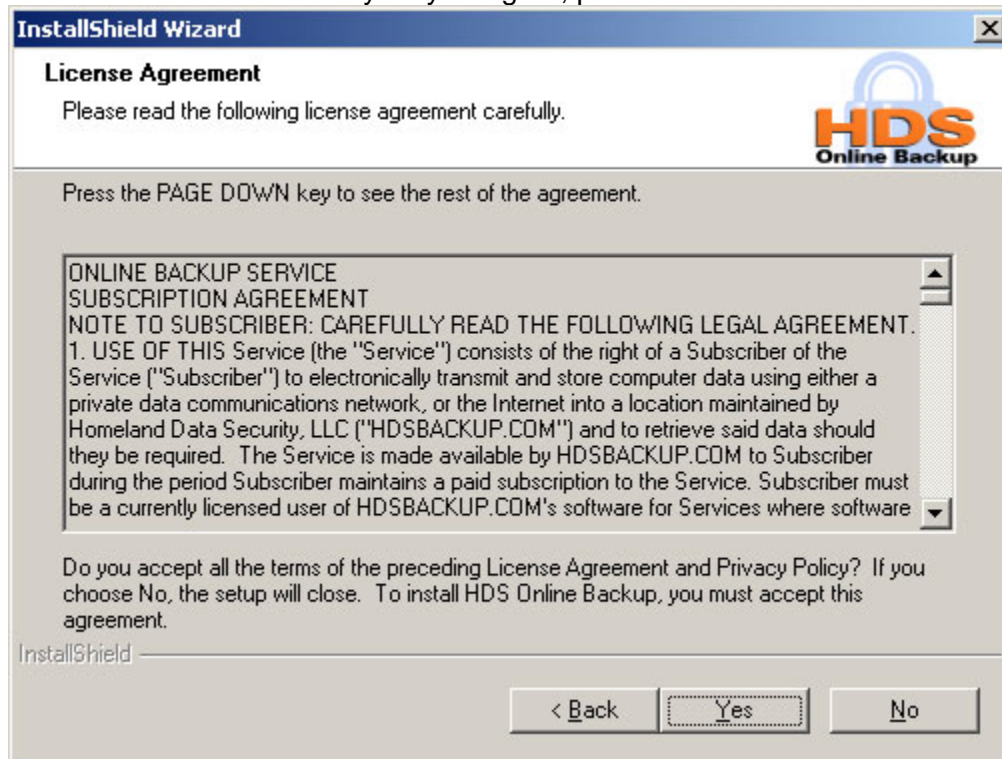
InstallShield Wizard

License Agreement

Please read the following license agreement carefully.

HDS
Online Backup

Press the PAGE DOWN key to see the rest of the agreement.

ONLINE BACKUP SERVICE
SUBSCRIPTION AGREEMENT
NOTE TO SUBSCRIBER: CAREFULLY READ THE FOLLOWING LEGAL AGREEMENT.
1. USE OF THIS Service (the "Service") consists of the right of a Subscriber of the Service ("Subscriber") to electronically transmit and store computer data using either a private data communications network, or the Internet into a location maintained by Homeland Data Security, LLC ("HDSBACKUP.COM") and to retrieve said data should they be required. The Service is made available by HDSBACKUP.COM to Subscriber during the period Subscriber maintains a paid subscription to the Service. Subscriber must be a currently licensed user of HDSBACKUP.COM's software for Services where software

Do you accept all the terms of the preceding License Agreement and Privacy Policy? If you choose No, the setup will close. To install HDS Online Backup, you must accept this agreement.

InstallShield

< Back Yes No